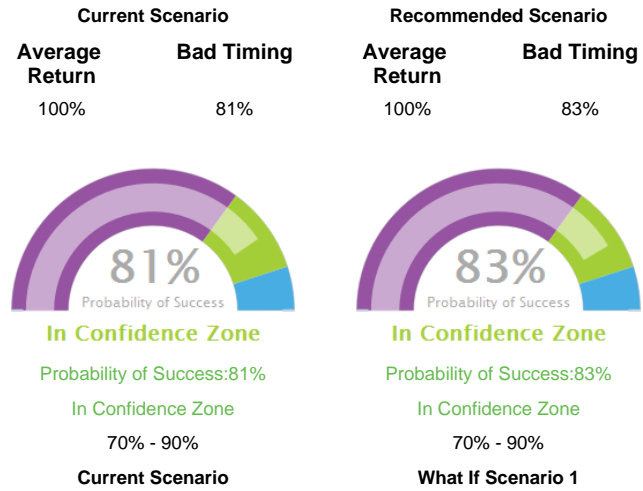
Current Scenario

| Average Return | Bad Timing |
|---|---|
| 100% | 81% |

81%
Probability of Success

In Confidence Zone

Probability of Success:81%

In Confidence Zone

70% - 90%

Current Scenario

Recommended Scenario

| Average Return | Bad Timing |
|---|---|
| 100% | 83% |

83%
Probability of Success

In Confidence Zone

Probability of Success:83%

In Confidence Zone

70% - 90%

What If Scenario 1